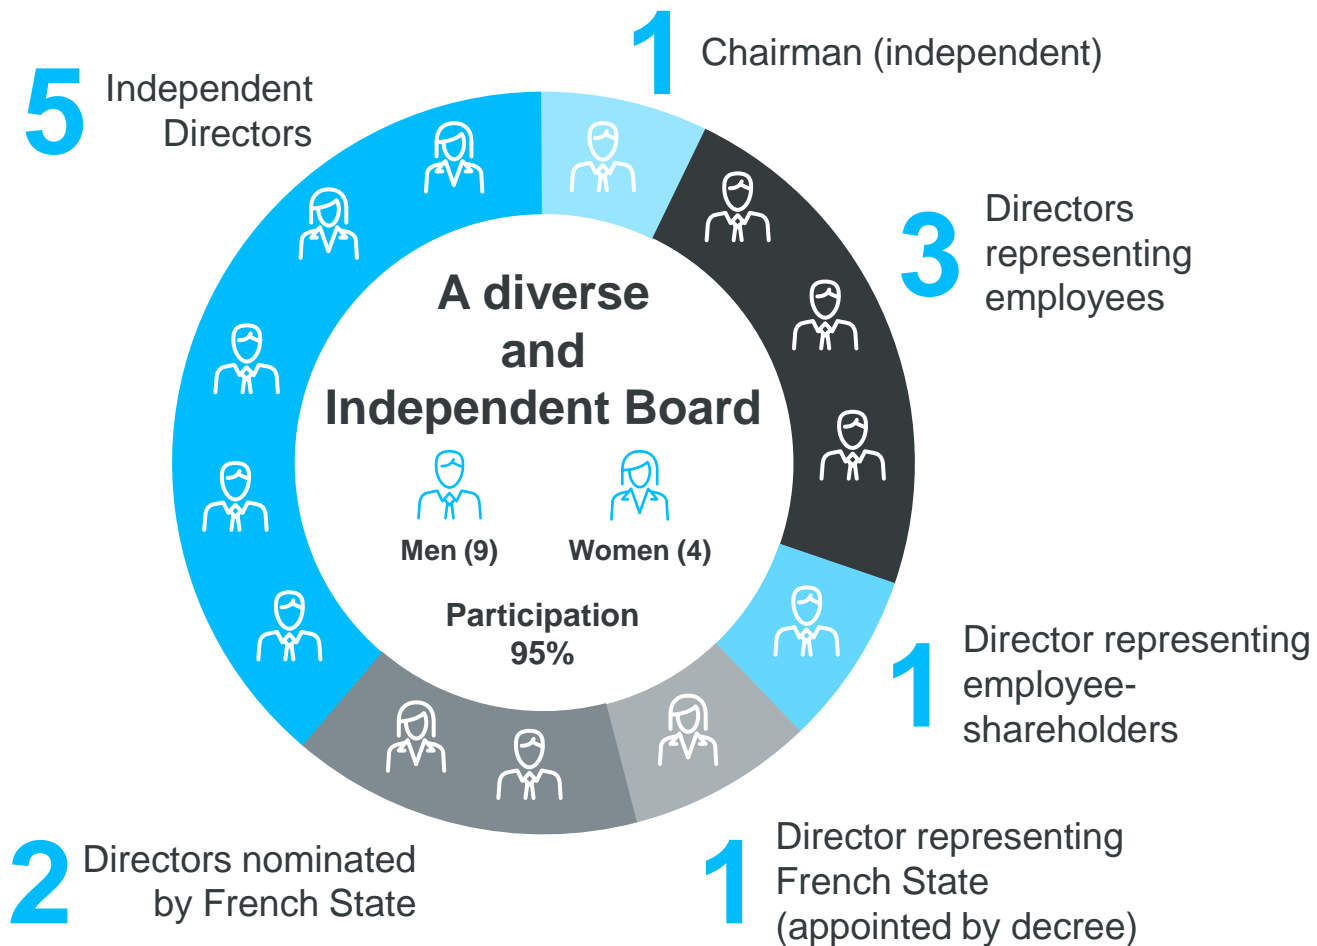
5 Independent Directors

1 Chairman (independent)

3 Directors representing employees

A diverse and Independent Board

Men (9)

Women (4)

Participation 95%

1 Director representing employee-shareholders

1 Director representing French State (appointed by decree)

2 Directors nominated by French State